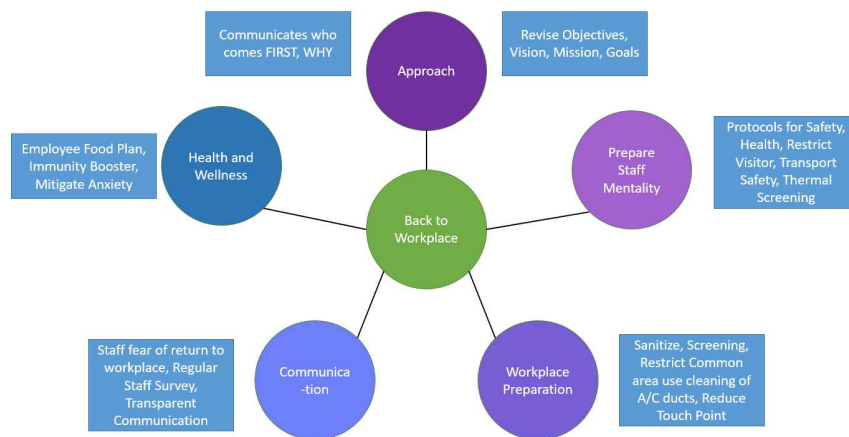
Communicates who comes FIRST, WHY

Approach

Revise Objectives, Vision, Mission, Goals

Employee Food Plan, Immunity Booster, Mitigate Anxiety

Health and Wellness

Prepare Staff Mentality

Protocols for Safety, Health, Restrict Visitor, Transport Safety, Thermal Screening

Back to Workplace

Staff fear of return to workplace, Regular Staff Survey, Transparent Communication

Communica -tion

Workplace Preparation

Sanitize, Screening, Restrict Common area use cleaning of A/C ducts, Reduce Touch Point